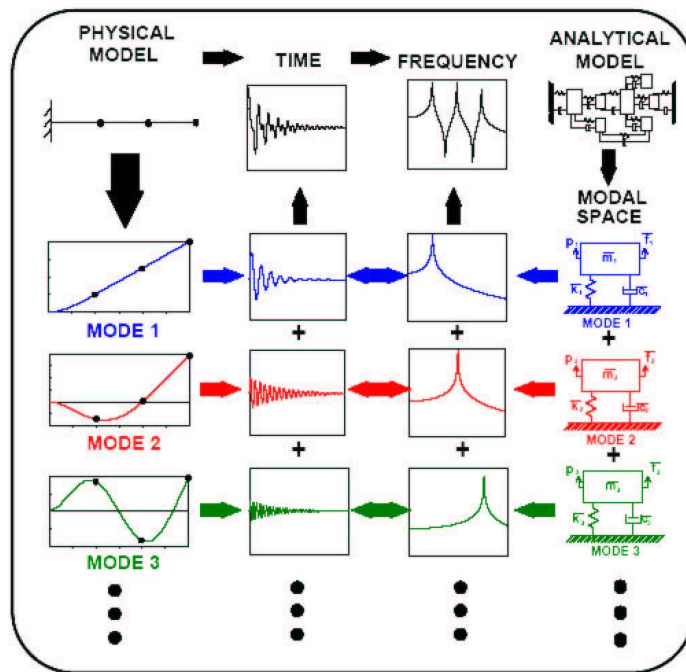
PHYSICAL MODEL

TIME

FREQUENCY

ANALYTICAL MODEL

MODAL SPACE

MODE 1

+

+

$p_1$ $T_1$ $\overline{m}_1$ $\overline{k}_1$ $\overline{c}_1$

MODE 1

+

MODE 2

+

+

$p_2$ $T_2$ $\overline{m}_2$ $\overline{k}_2$ $\overline{c}_2$

MODE 2

+

MODE 3

$p_3$ $T_3$ $\overline{m}_3$ $\overline{k}_3$ $\overline{c}_3$

MODE 3